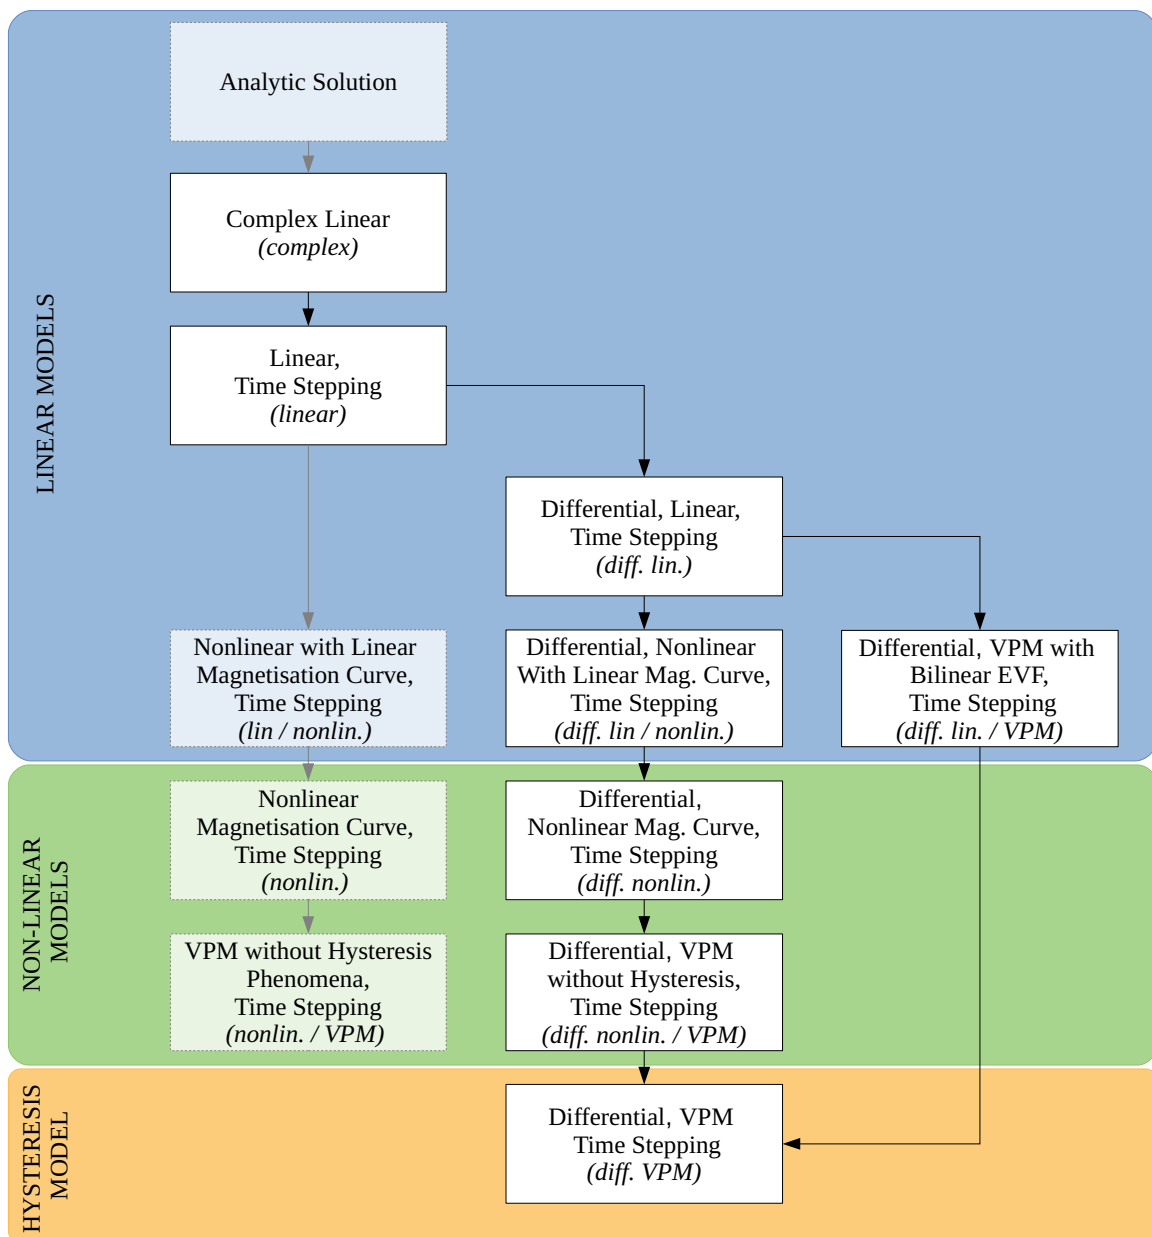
LINEAR MODELS

Analytic Solution

Complex Linear
*(complex)*

Linear,
Time Stepping
*(linear)*

Differential, Linear,
Time Stepping
*(diff. lin.)*

Nonlinear with Linear
Magnetisation Curve,
Time Stepping
*(lin / nonlin.)*

Differential, Nonlinear
With Linear Mag. Curve,
Time Stepping
*(diff. lin / nonlin.)*

Differential, VPM with
Bilinear EVF,
Time Stepping
*(diff. lin. / VPM)*

NON-LINEAR MODELS

Nonlinear
Magnetisation Curve,
Time Stepping
*(nonlin.)*

Differential,
Nonlinear Mag. Curve,
Time Stepping
*(diff. nonlin.)*

VPM without Hysteresis
Phenomena,
Time Stepping
*(nonlin. / VPM)*

Differential, VPM
without Hysteresis,
Time Stepping
*(diff. nonlin. / VPM)*

HYSTERESIS MODEL

Differential, VPM
Time Stepping
*(diff. VPM)*